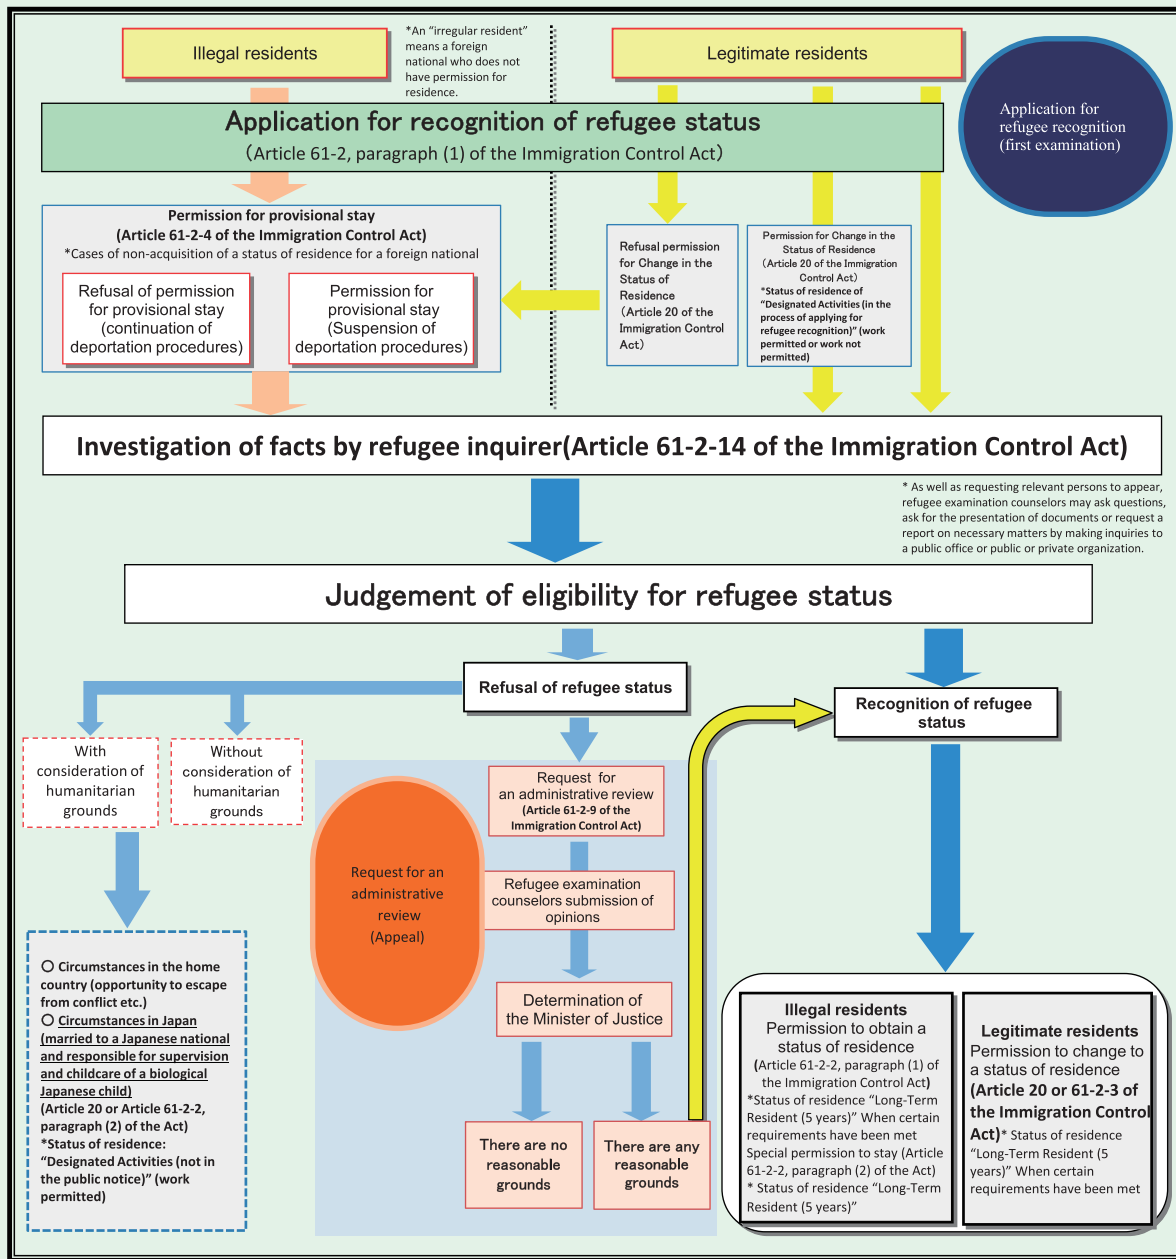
Illegal residents

*An "irregular resident" means a foreign national who does not have permission for residence.

Legitimate residents

Application for refugee recognition (first examination)

Application for recognition of refugee status
(Article 61-2, paragraph (1) of the Immigration Control Act)

Permission for provisional stay
(Article 61-2-4 of the Immigration Control Act)
*Cases of non-acquisition of a status of residence for a foreign national

Refusal of permission for provisional stay (continuation of deportation procedures)

Permission for provisional stay (Suspension of deportation procedures)

Refusal permission for Change in the Status of Residence (Article 20 of the Immigration Control Act)

Permission for Change in the Status of Residence (Article 20 of the Immigration Control Act)
*Status of residence of "Designated Activities (in the process of applying for refugee recognition)" (work permitted or work not permitted)

Investigation of facts by refugee inquirer(Article 61-2-14 of the Immigration Control Act)

* As well as requesting relevant persons to appear, refugee examination counselors may ask questions, ask for the presentation of documents or request a report on necessary matters by making inquiries to a public office or public or private organization.

Judgement of eligibility for refugee status

Refusal of refugee status

Recognition of refugee status

With consideration of humanitarian grounds

Without consideration of humanitarian grounds

○ Circumstances in the home country (opportunity to escape from conflict etc.)
○ Circumstances in Japan (married to a Japanese national and responsible for supervision and childcare of a biological Japanese child)
(Article 20 or Article 61-2-2, paragraph (2) of the Act)
*Status of residence: "Designated Activities (not in the public notice)" (work permitted)

Request for an administrative review (Appeal)

Request for an administrative review (Article 61-2-9 of the Immigration Control Act)

Refugee examination counselors submission of opinions

Determination of the Minister of Justice

There are no reasonable grounds

There are any reasonable grounds

Illegal residents
Permission to obtain a status of residence
(Article 61-2-2, paragraph (1) of the Immigration Control Act)
*Status of residence "Long-Term Resident (5 years)" When certain requirements have been met
Special permission to stay (Article 61-2-2, paragraph (2) of the Act)
* Status of residence "Long-Term Resident (5 years)"

Legitimate residents
Permission to change to a status of residence
(Article 20 or 61-2-3 of the Immigration Control Act)* Status of residence "Long-Term Resident (5 years)" When certain requirements have been met